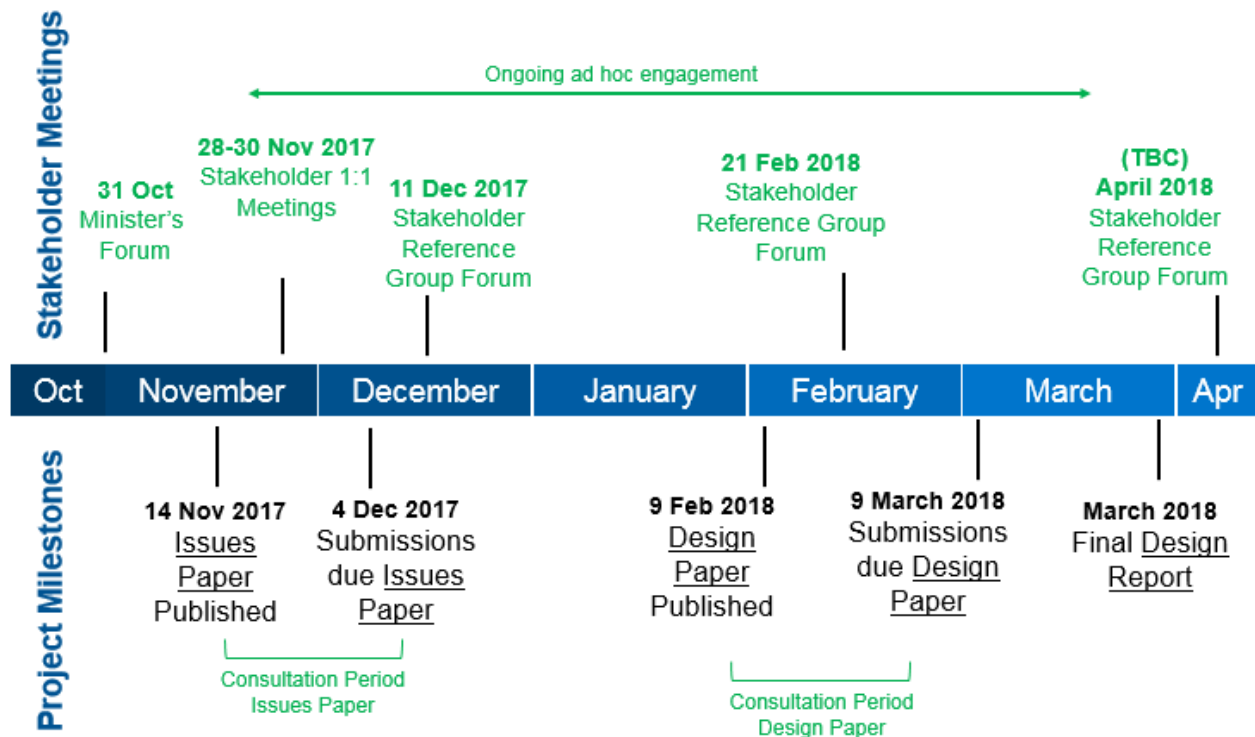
Stakeholder Meetings

Ongoing ad hoc engagement

31 Oct
Minister's Forum

28-30 Nov 2017
Stakeholder 1:1 Meetings

11 Dec 2017
Stakeholder Reference Group Forum

21 Feb 2018
Stakeholder Reference Group Forum

(TBC)
April 2018
Stakeholder Reference Group Forum

| Oct | November | December | January | February | March | Apr |
|---|---|---|---|---|---|---|

Project Milestones

14 Nov 2017
Issues Paper Published

4 Dec 2017
Submissions due Issues Paper

Consultation Period Issues Paper

9 Feb 2018
Design Paper Published

9 March 2018
Submissions due Design Paper

Consultation Period Design Paper

March 2018
Final Design Report